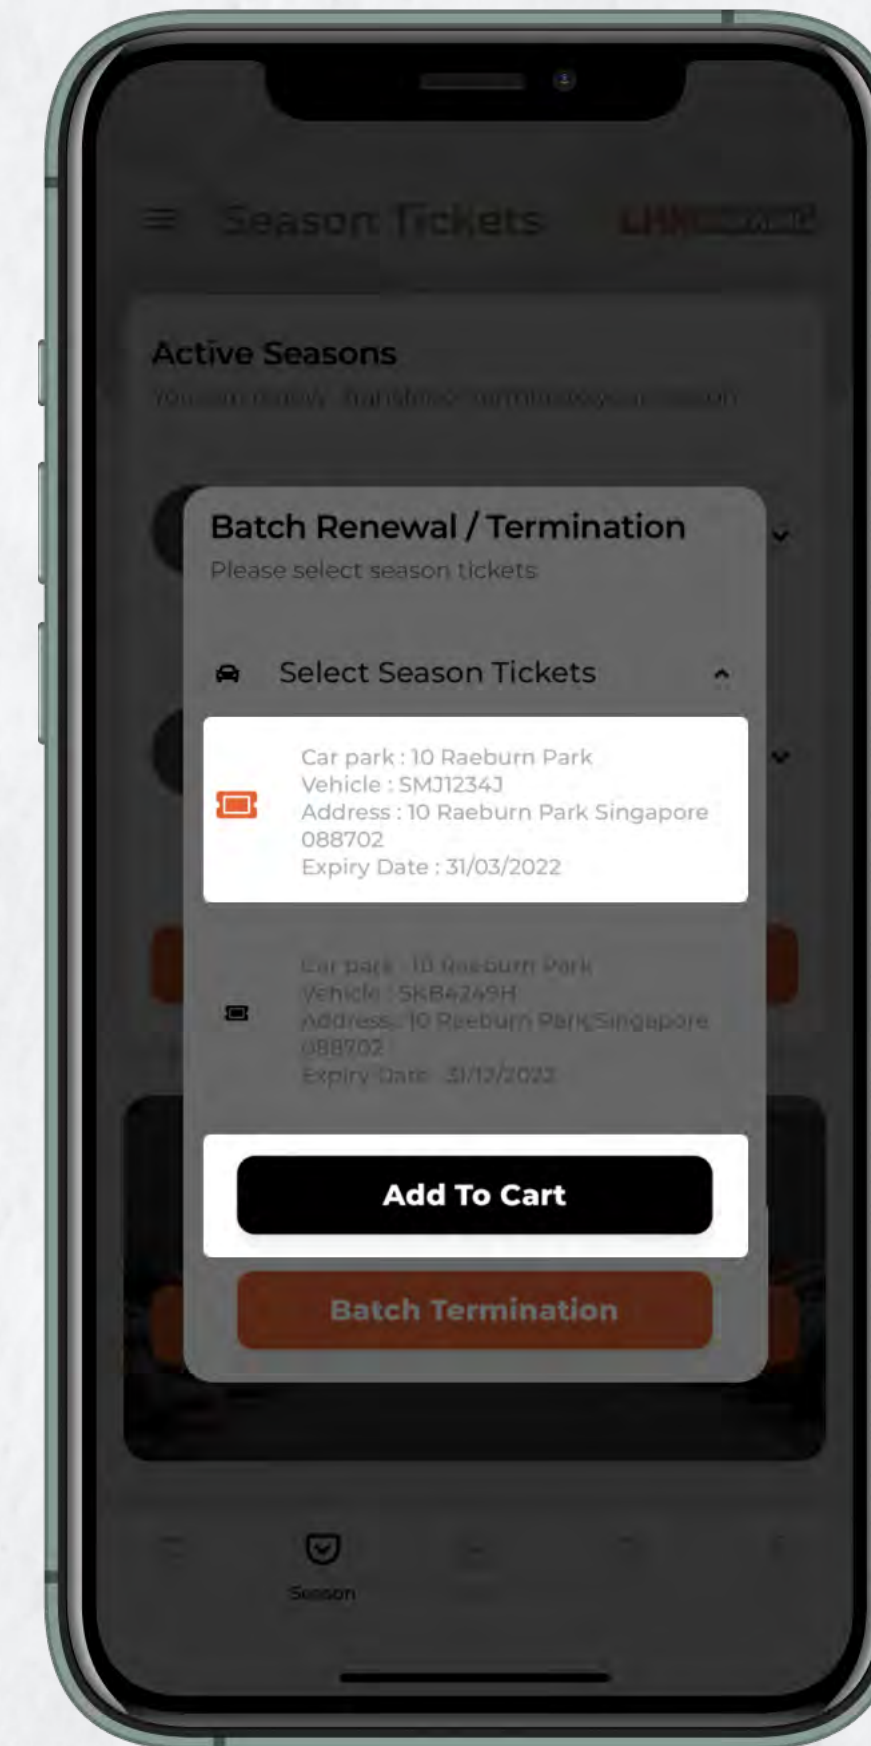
Season Tickets

LHN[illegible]

Active Seasons

You can renew, transfer or terminate your season

Batch Renewal / Termination

Please select season tickets

Select Season Tickets

Car park : 10 Raeburn Park
Vehicle : SMJ1234J
Address : 10 Raeburn Park Singapore 088702
Expiry Date : 31/03/2022

Car park : 10 Raeburn Park
Vehicle : SKB4249H
Address : 10 Raeburn Park Singapore 088702
Expiry Date : 31/12/2022

Add To Cart

Batch Termination

Season